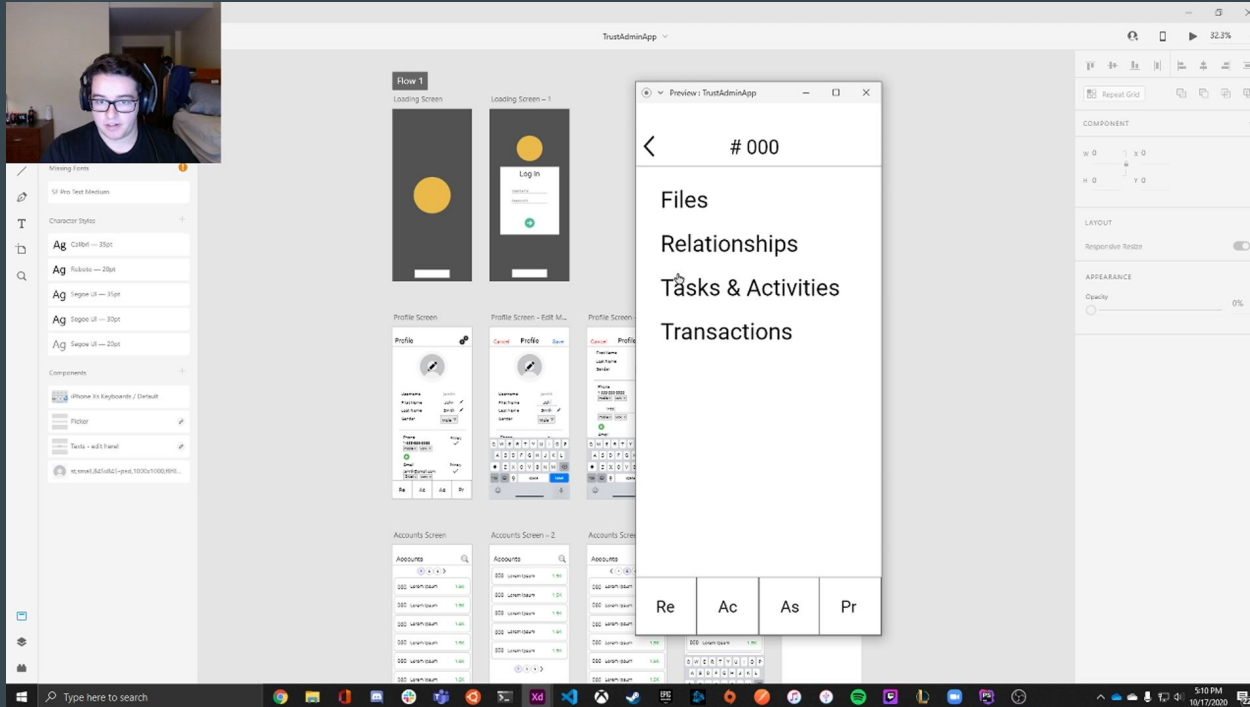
TrustAdminApp

32.3%

Flow 1

Loading Screen

Loading Screen – 1

Log In

Missing Fonts

SF Pro Text Medium

Character Styles

Ag Calibri — 35pt

Ag Roboto — 20pt

Ag Segoe UI — 35pt

Ag Segoe UI — 30pt

Ag Segoe UI — 20pt

Components

iPhone Xs Keyboards / Default

Picker

Texts + edit here!

Profile Screen

Profile Screen – Edit M...

Profile Screen

Profile

Cancel Profile Save

Accounts Screen

Accounts Screen – 2

Accounts Screen

Accounts

Preview : TrustAdminApp

# 000

Files

Relationships

Tasks & Activities

Transactions

Re

Ac

As

Pr

Repeat Grid

COMPONENT

W 0

X 0

H 0

Y 0

LAYOUT

Responsive Resize

APPEARANCE

Opacity

0%

Type here to search

5:10 PM
10/17/2020